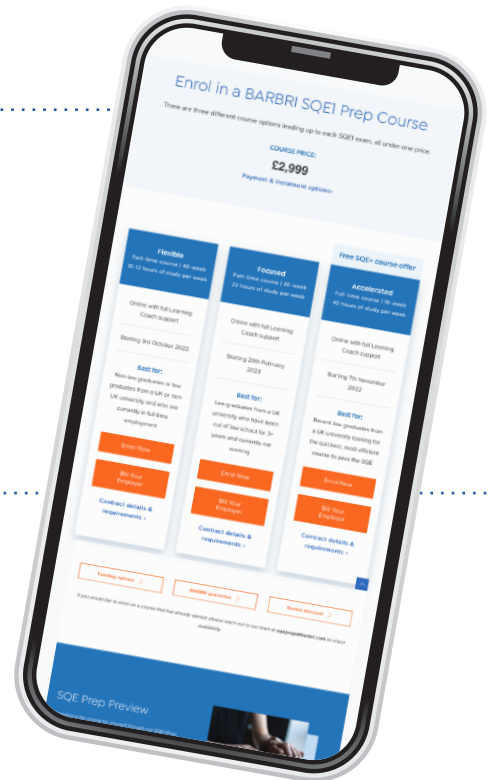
Enrol in a BARBRI SQE1 Prep Course

There are three different course options leading up to each SQE1 exam, all under one price.

COURSE PRICE:

£2,999

Payment & instalment options›

Flexible
Part-time course | 40-week
10-12 hours of study per week

Online with full Learning Coach support

Starting 3rd October 2022

Best for:
Non-law graduates or law graduates from a UK or non-UK university and who are currently in full-time employment

Enrol Now

Bill Your Employer

Contract details & requirements ›

Focused
Part-time course | 20-week
20 hours of study per week

Online with full Learning Coach support

Starting 20th February 2023

Best for:
Law graduates from a UK university who have been out of law school for 3+ years and currently not working

Enrol Now

Bill Your Employer

Contract details & requirements ›

Free SQE+ course offer

Accelerated
Full-time course | 10-week
40 hours of study per week

Online with full Learning Coach support

Starting 7th November 2022

Best for:
Recent law graduates from a UK university looking for the quickest, most efficient course to pass the SQE

Enrol Now

Bill Your Employer

Contract details & requirements ›

Funding options

BARBRI guarantee

Grand discount

If you would like to enrol on a course that has already started, please reach out to our team at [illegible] to check availability.

SQE Prep Preview

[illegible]